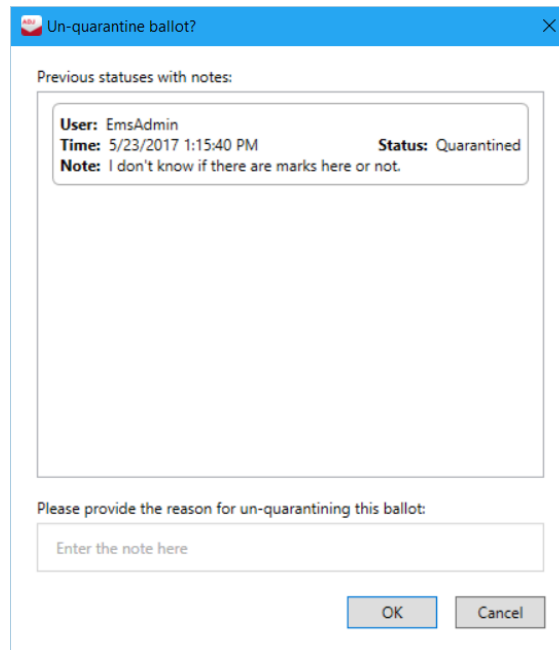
ADJ Un-quarantine ballot?

Previous statuses with notes:

**User:** EmsAdmin
**Time:** 5/23/2017 1:15:40 PM **Status:** Quarantined
**Note:** I don't know if there are marks here or not.

Please provide the reason for un-quarantining this ballot:

Enter the note here

OK Cancel